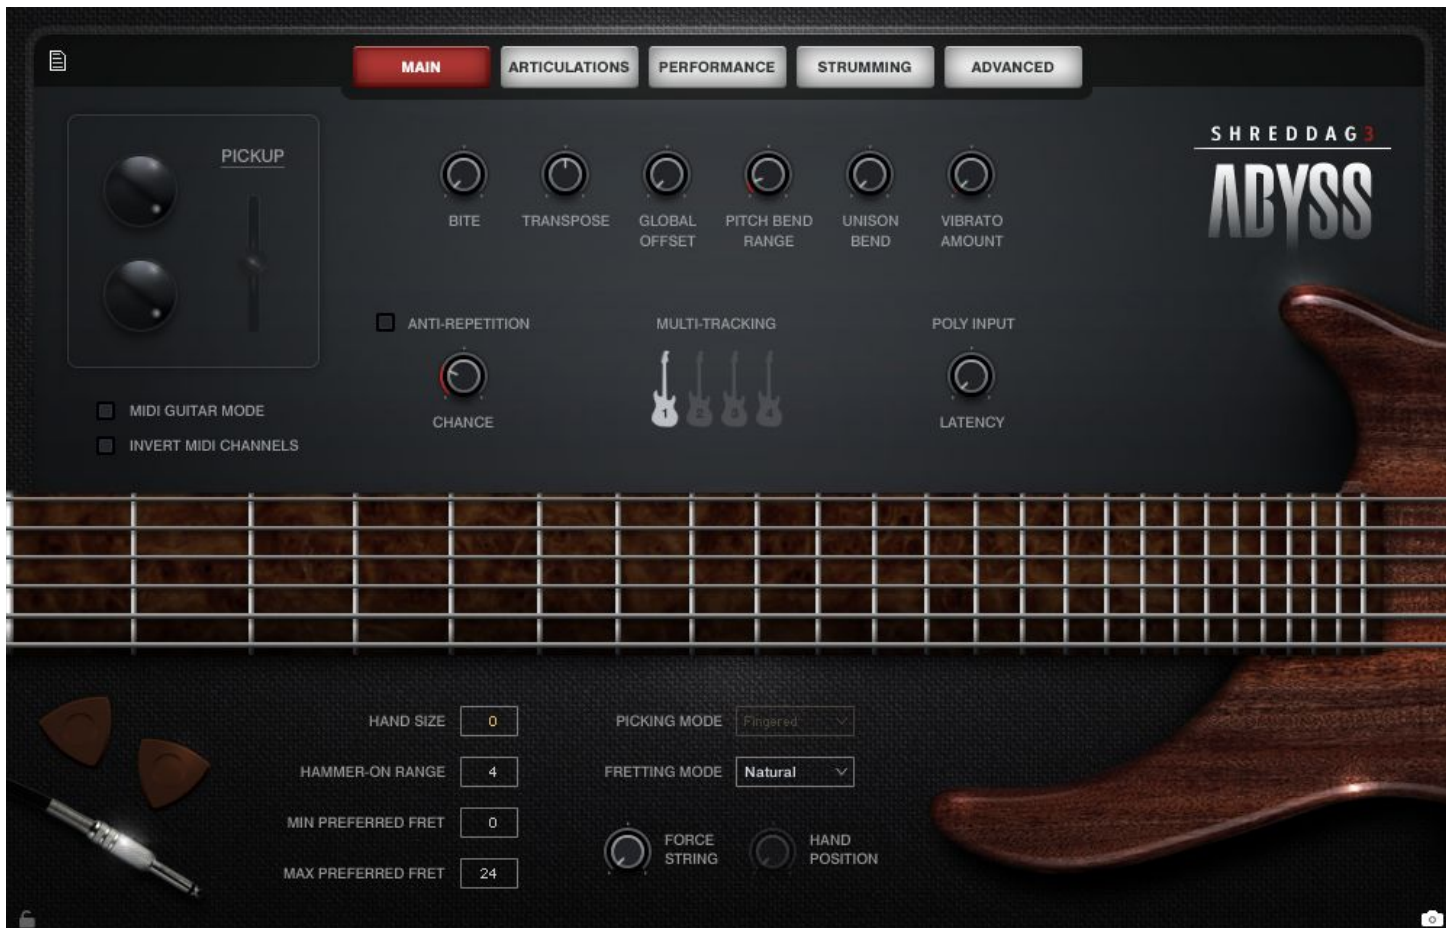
MAIN ARTICULATIONS PERFORMANCE STRUMMING ADVANCED

SHREDDAG3
ABYSS

PICKUP

BITE
TRANSPOSE
GLOBAL OFFSET
PITCH BEND RANGE
UNISON BEND
VIBRATO AMOUNT

ANTI-REPETITION
CHANCE

MULTI-TRACKING
1 2 3 4

POLY INPUT
LATENCY

MIDI GUITAR MODE
INVERT MIDI CHANNELS

HAND SIZE 0
HAMMER-ON RANGE 4
MIN PREFERRED FRET 0
MAX PREFERRED FRET 24

PICKING MODE Fingered
FRETTING MODE Natural

FORCE STRING
HAND POSITION